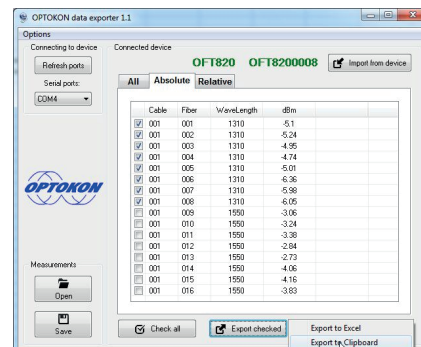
OPTOKON data exporter 1.1

Options

Connecting to device

Refresh ports

Serial ports:

COM4

Connected device

OFT820 OFT8200008

Import from device

All Absolute Relative

| | Cable | Fiber | WaveLength | dBm |
|---|---|---|---|---|
| ☑ | 001 | 001 | 1310 | -5.1 |
| ☑ | 001 | 002 | 1310 | -5.24 |
| ☑ | 001 | 003 | 1310 | -4.95 |
| ☑ | 001 | 004 | 1310 | -4.74 |
| ☑ | 001 | 005 | 1310 | -5.01 |
| ☑ | 001 | 006 | 1310 | -6.36 |
| ☑ | 001 | 007 | 1310 | -5.98 |
| ☑ | 001 | 008 | 1310 | -6.05 |
| ☐ | 001 | 009 | 1550 | -3.06 |
| ☐ | 001 | 010 | 1550 | -3.24 |
| ☐ | 001 | 011 | 1550 | -3.38 |
| ☐ | 001 | 012 | 1550 | -2.84 |
| ☐ | 001 | 013 | 1550 | -2.73 |
| ☐ | 001 | 014 | 1550 | -4.06 |
| ☐ | 001 | 015 | 1550 | -4.16 |
| ☐ | 001 | 016 | 1550 | -3.83 |

OPTOKON

Measurements

Open

Save

Check all

Export checked

Export to Excel

Export to Clipboard